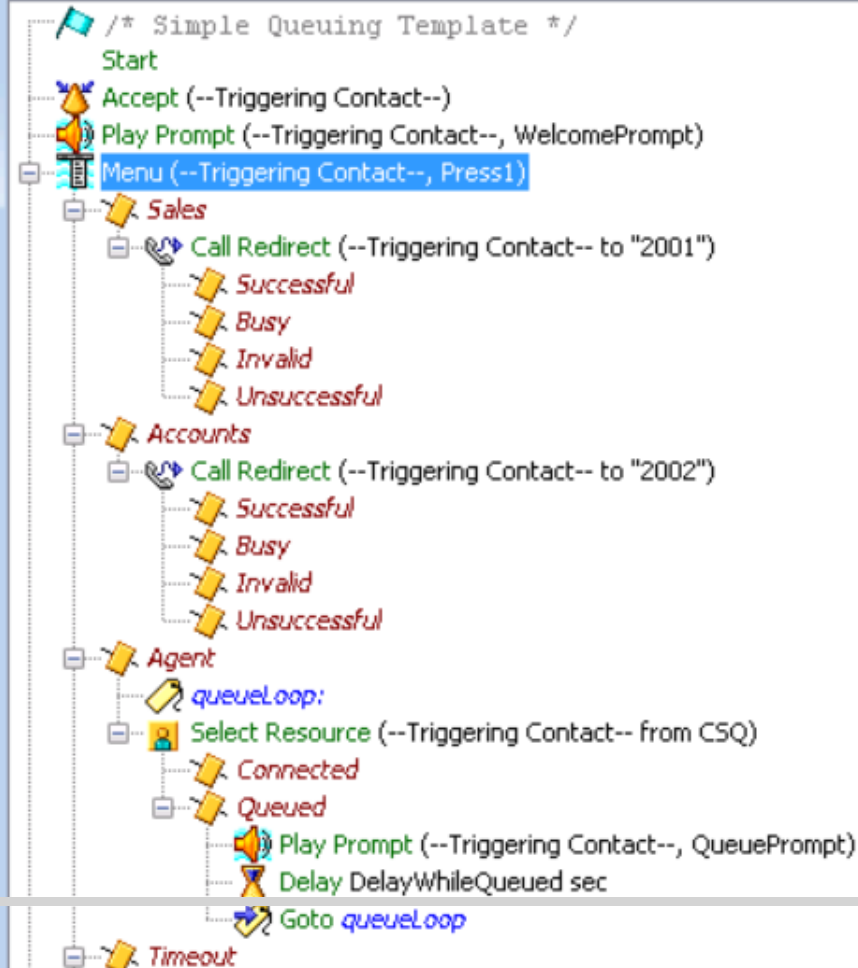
/* Simple Queuing Template */
Start
Accept (--Triggering Contact--)
Play Prompt (--Triggering Contact--, WelcomePrompt)
Menu (--Triggering Contact--, Press1)
Sales
Call Redirect (--Triggering Contact-- to "2001")
Successful
Busy
Invalid
Unsuccessful
Accounts
Call Redirect (--Triggering Contact-- to "2002")
Successful
Busy
Invalid
Unsuccessful
Agent
queueLoop:
Select Resource (--Triggering Contact-- from CSQ)
Connected
Queued
Play Prompt (--Triggering Contact--, QueuePrompt)
Delay DelayWhileQueued sec
Goto queueLoop
Timeout